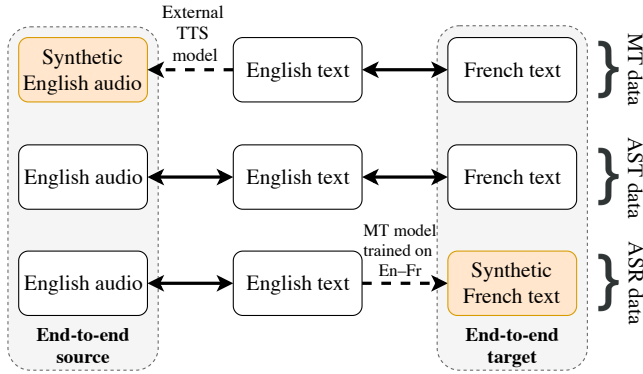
External TTS model

Synthetic English audio

English text

French text

MT data

English audio

English text

French text

AST data

MT model trained on En–Fr

English audio

English text

Synthetic French text

ASR data

End-to-end source

End-to-end target